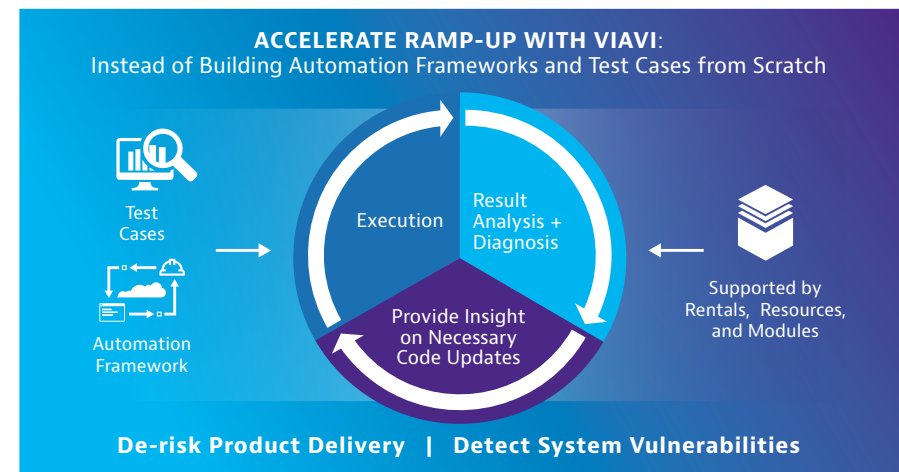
ACCELERATE RAMP-UP WITH VIAVI:
Instead of Building Automation Frameworks and Test Cases from Scratch

Test Cases

Automation Framework

Execution

Result Analysis + Diagnosis

Provide Insight on Necessary Code Updates

Supported by Rentals, Resources, and Modules

De-risk Product Delivery | Detect System Vulnerabilities